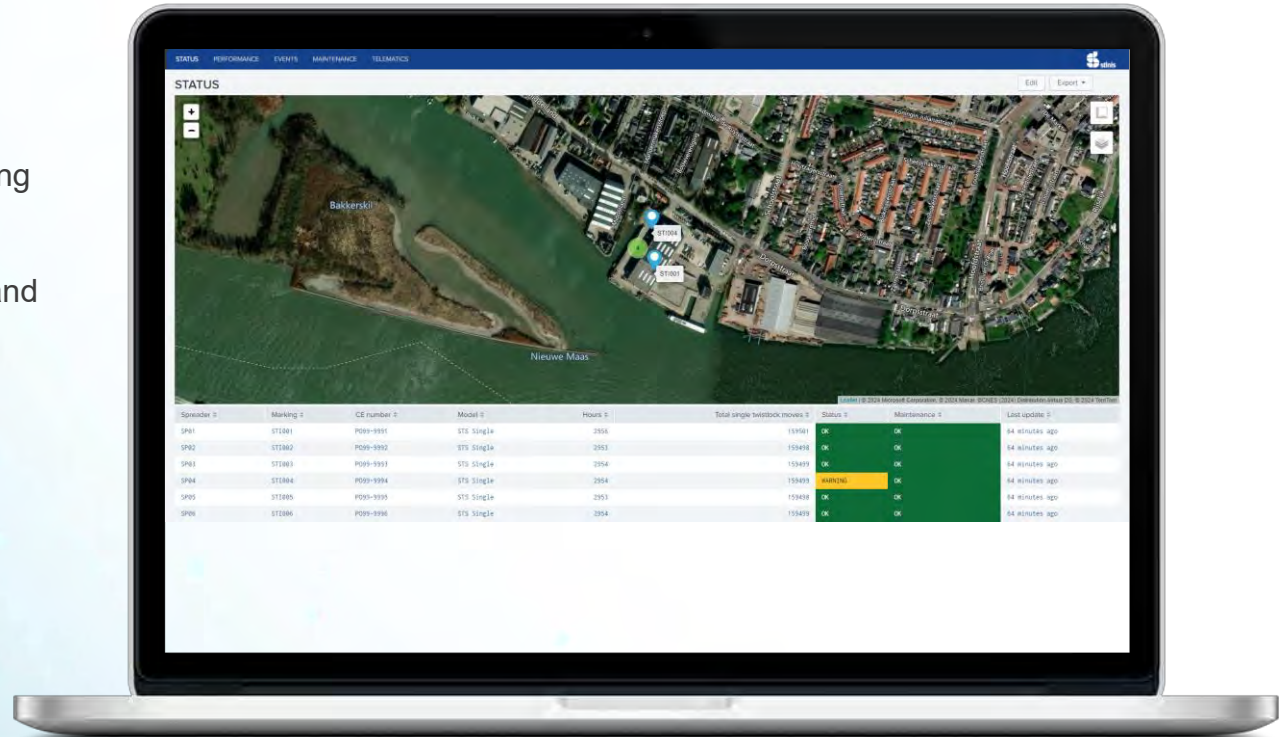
ng

and

STATUS PERFORMANCE EVENTS MAINTENANCE TELEMATICS

stinis

STATUS

Edit Export ▾

+
−

Bakkerskil

ST006

ST001

Nieuwe Maas

Leaflet | © 2024 Microsoft Corporation, © 2024 Maxar, ©CNES (2024) Distribution Airbus DS, © 2024 TomTom

| Spreader ↕ | Marking ↕ | CE number ↕ | Model ↕ | Hours ↕ | Total single twistlock moves ↕ | Status ↕ | Maintenance ↕ | Last update ↕ |
|---|---|---|---|---|---|---|---|---|
| SP01 | ST1001 | P095-9991 | STS Single | 2956 | 159501 | OK | OK | 64 minutes ago |
| SP02 | ST1002 | P095-9992 | STS Single | 2953 | 159498 | OK | OK | 64 minutes ago |
| SP03 | ST1003 | P095-9993 | STS Single | 2954 | 159499 | OK | OK | 64 minutes ago |
| SP04 | ST1004 | P095-9994 | STS Single | 2954 | 159499 | WARNING | OK | 64 minutes ago |
| SP05 | ST1005 | P095-9995 | STS Single | 2953 | 159498 | OK | OK | 64 minutes ago |
| SP06 | ST1006 | P095-9996 | STS Single | 2954 | 159499 | OK | OK | 64 minutes ago |